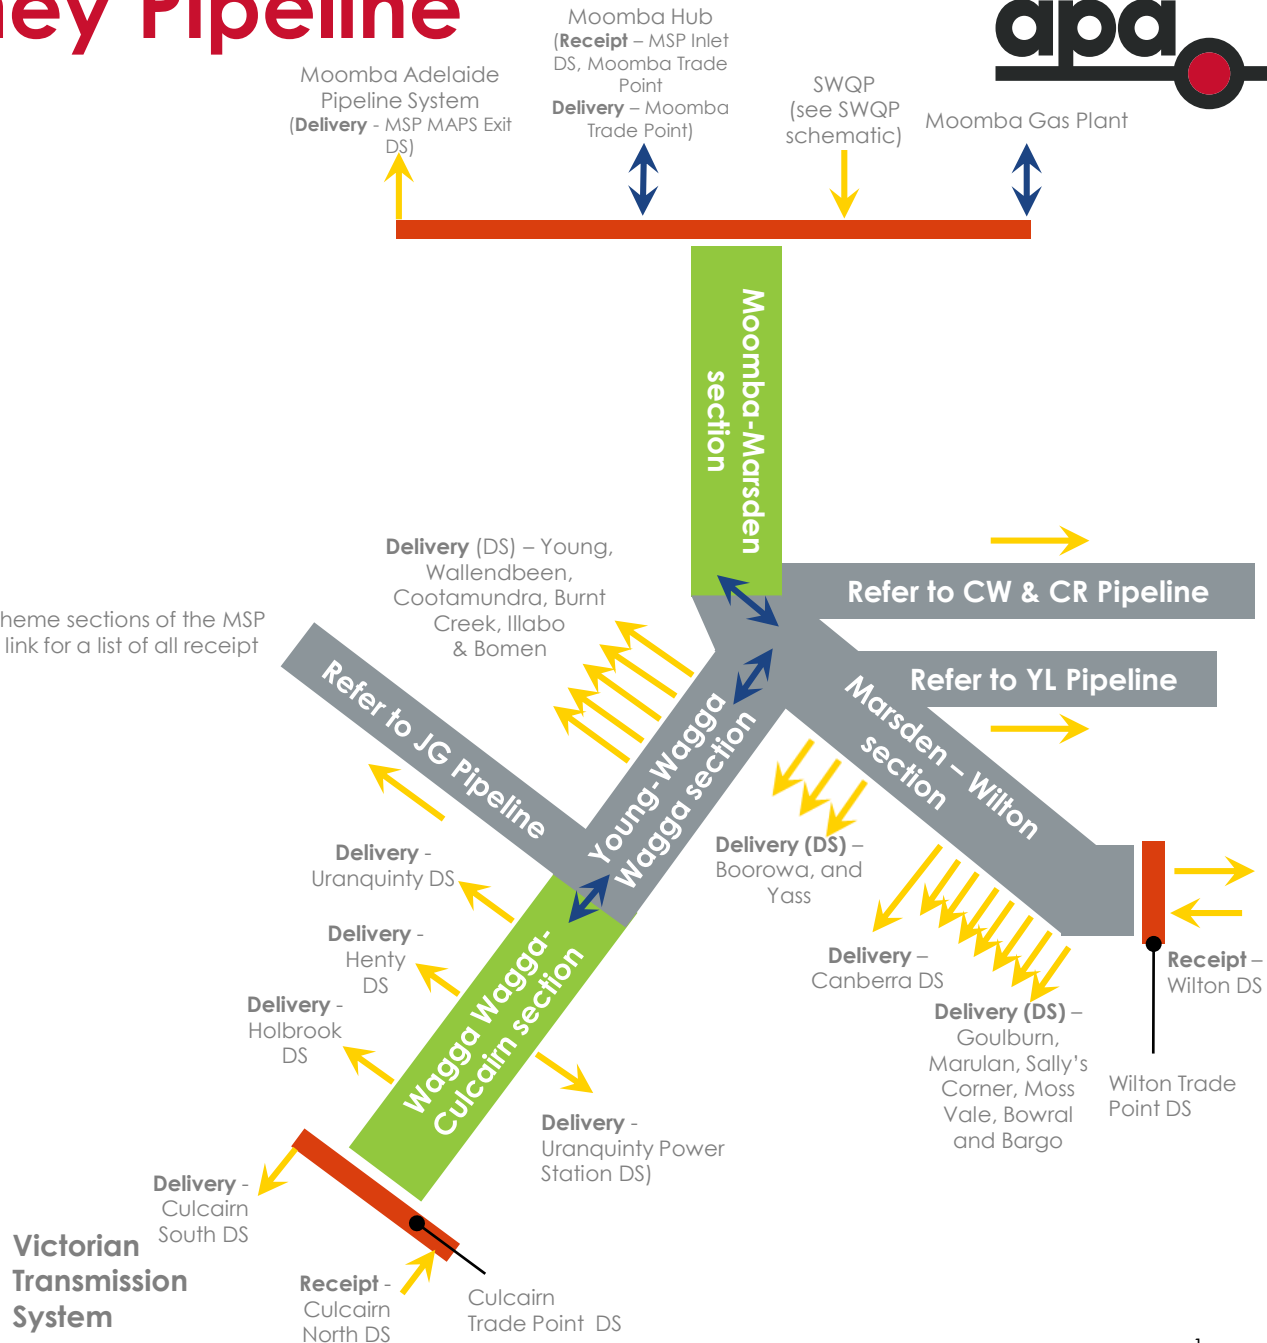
ney Pipeline

apa

Moomba Adelaide Pipeline System (Delivery - MSP MAPS Exit DS)

Moomba Hub (Receipt – MSP Inlet DS, Moomba Trade Point Delivery – Moomba Trade Point)

SWQP (see SWQP schematic)

Moomba Gas Plant

Moomba-Marsden section

heme sections of the MSP link for a list of all receipt

Delivery (DS) – Young, Wallendbeen, Cootamundra, Burnt Creek, Illabo & Bomen

Refer to CW & CR Pipeline

Refer to YL Pipeline

Refer to JG Pipeline

Young-Wagga Wagga section

Marsden – Wilton section

Delivery (DS) – Boorowa, and Yass

Delivery - Uranquinty DS

Delivery - Henty DS

Delivery - Holbrook DS

Wagga Wagga-Culcairn section

Delivery – Canberra DS

Delivery (DS) – Goulburn, Marulan, Sally's Corner, Moss Vale, Bowral and Bargo

Receipt – Wilton DS

Wilton Trade Point DS

Delivery - Uranquinty Power Station DS)

Delivery - Culcairn South DS

Victorian Transmission System

Receipt - Culcairn North DS

Culcairn Trade Point DS